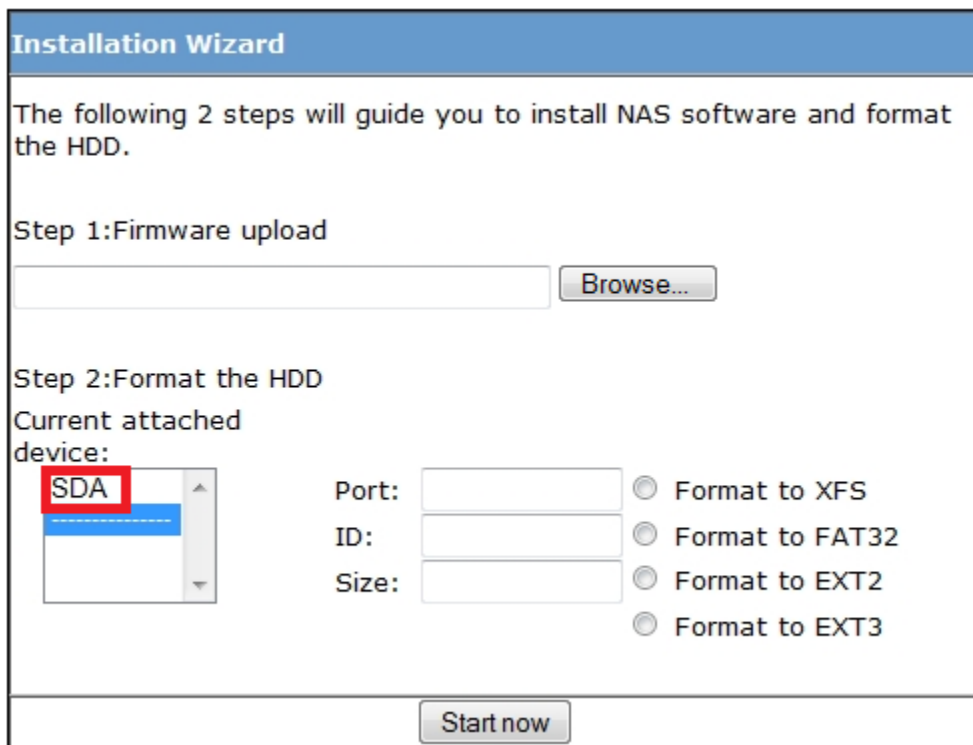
Installation Wizard

The following 2 steps will guide you to install NAS software and format the HDD.

Step 1:Firmware upload

Browse...

Step 2:Format the HDD

Current attached device:

SDA
---------------

Port:
ID:
Size:

Format to XFS
Format to FAT32
Format to EXT2
Format to EXT3

Start now